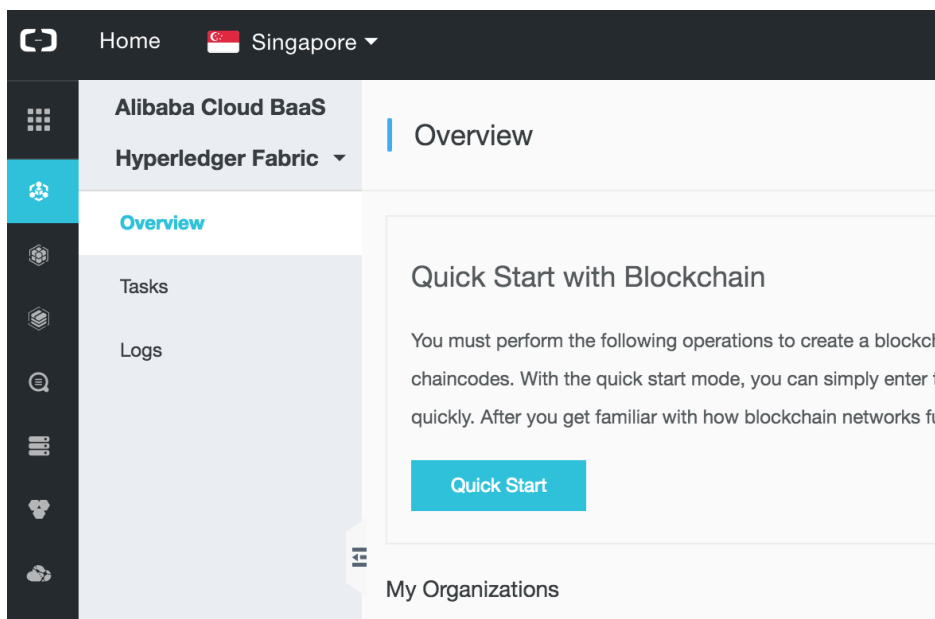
Home Singapore

Alibaba Cloud BaaS

Hyperledger Fabric

Overview

Tasks

Logs

Overview

Quick Start with Blockchain

You must perform the following operations to create a blockch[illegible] chaincodes. With the quick start mode, you can simply enter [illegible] quickly. After you get familiar with how blockchain networks fu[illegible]

Quick Start

My Organizations